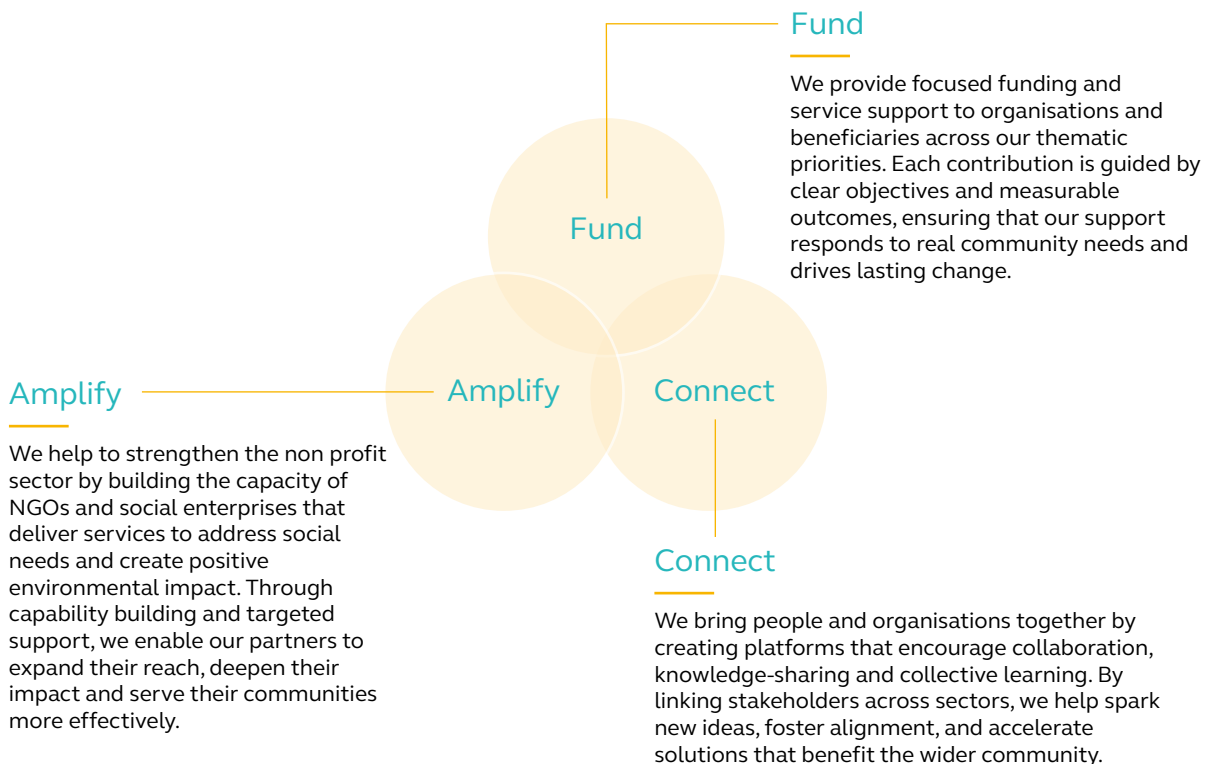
Fund

We provide focused funding and service support to organisations and beneficiaries across our thematic priorities. Each contribution is guided by clear objectives and measurable outcomes, ensuring that our support responds to real community needs and drives lasting change.

Fund

Amplify

Connect

Amplify

We help to strengthen the non profit sector by building the capacity of NGOs and social enterprises that deliver services to address social needs and create positive environmental impact. Through capability building and targeted support, we enable our partners to expand their reach, deepen their impact and serve their communities more effectively.

Connect

We bring people and organisations together by creating platforms that encourage collaboration, knowledge-sharing and collective learning. By linking stakeholders across sectors, we help spark new ideas, foster alignment, and accelerate solutions that benefit the wider community.